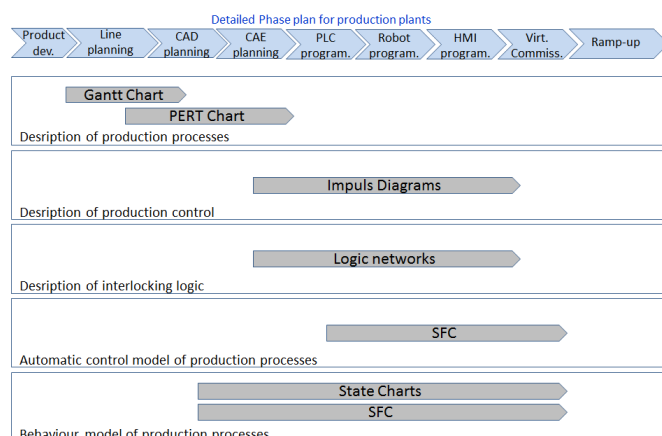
Detailed Phase plan for production plants

Product dev.

Line planning

CAD planning

CAE planning

PLC program.

Robot program.

HMI program.

Virt. Commiss.

Ramp-up

Gantt Chart

PERT Chart

Desription of production processes

Impuls Diagrams

Desription of production control

Logic networks

Desription of interlocking logic

SFC

Automatic control model of production processes

State Charts

SFC

Behaviour model of production processes